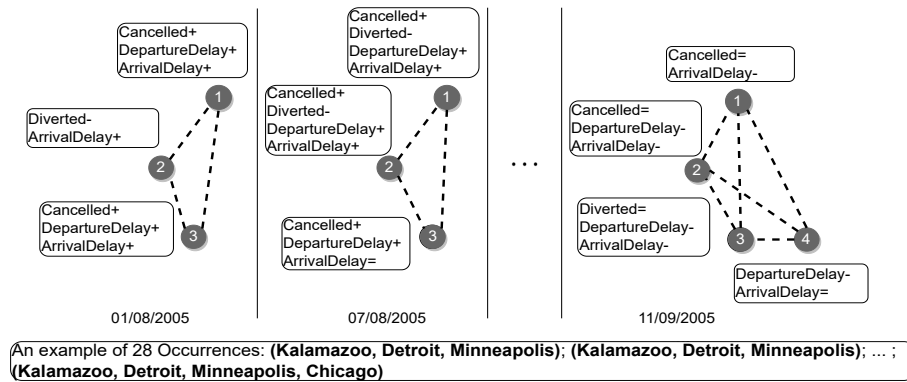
Cancelled+
DepartureDelay+
ArrivalDelay+

1

Diverted-
ArrivalDelay+

2

Cancelled+
DepartureDelay+
ArrivalDelay+

3

01/08/2005

Cancelled+
Diverted-
DepartureDelay+
ArrivalDelay+

1

Cancelled+
Diverted-
DepartureDelay+
ArrivalDelay+

2

Cancelled+
DepartureDelay+
ArrivalDelay=

3

07/08/2005

. . .

Cancelled=
ArrivalDelay-

1

Cancelled=
DepartureDelay-
ArrivalDelay-

2

Diverted=
DepartureDelay-
ArrivalDelay-

3

4

DepartureDelay-
ArrivalDelay=

11/09/2005

An example of 28 Occurrences: **(Kalamazoo, Detroit, Minneapolis)**; **(Kalamazoo, Detroit, Minneapolis)**; ... ; **(Kalamazoo, Detroit, Minneapolis, Chicago)**